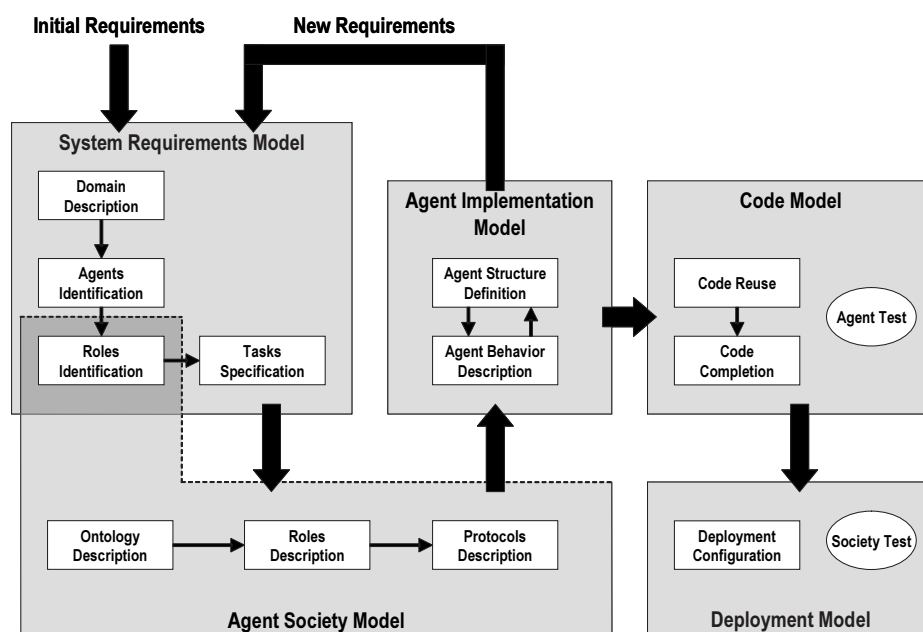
Initial Requirements

New Requirements

System Requirements Model

Domain Description

Agents Identification

Roles Identification

Tasks Specification

Agent Implementation Model

Agent Structure Definition

Agent Behavior Description

Code Model

Code Reuse

Code Completion

Agent Test

Ontology Description

Roles Description

Protocols Description

Agent Society Model

Deployment Configuration

Society Test

Deployment Model